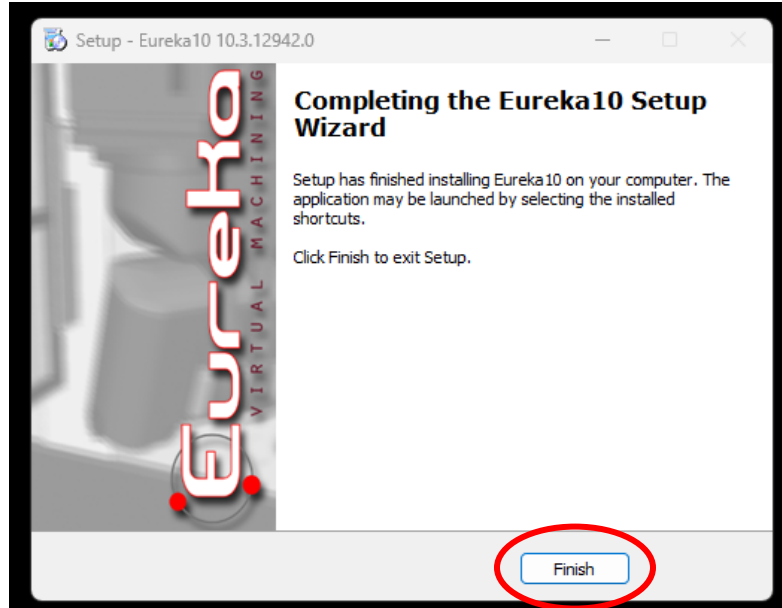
Setup - Eureka10 10.3.12942.0

Eureka
VIRTUAL MACHINING

Completing the Eureka10 Setup Wizard

Setup has finished installing Eureka10 on your computer. The application may be launched by selecting the installed shortcuts.

Click Finish to exit Setup.

Finish